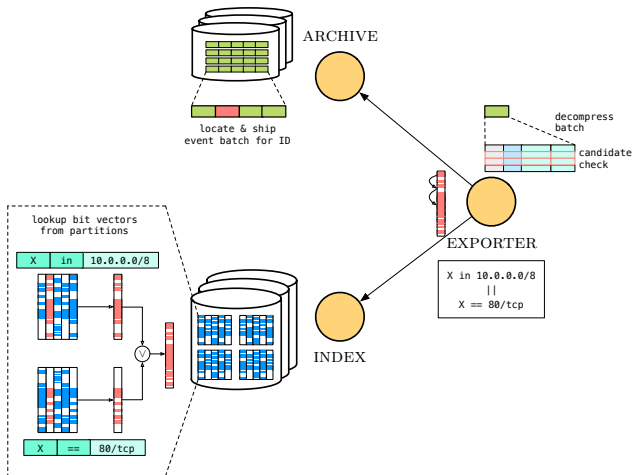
ARCHIVE

locate & ship event batch for ID

decompress batch

candidate check

EXPORTER

X in 10.0.0.0/8
||
X == 80/tcp

INDEX

lookup bit vectors from partitions

| X | in | 10.0.0.0/8 |
|---|---|---|

$\vee$

| X | == | 80/tcp |
|---|---|---|